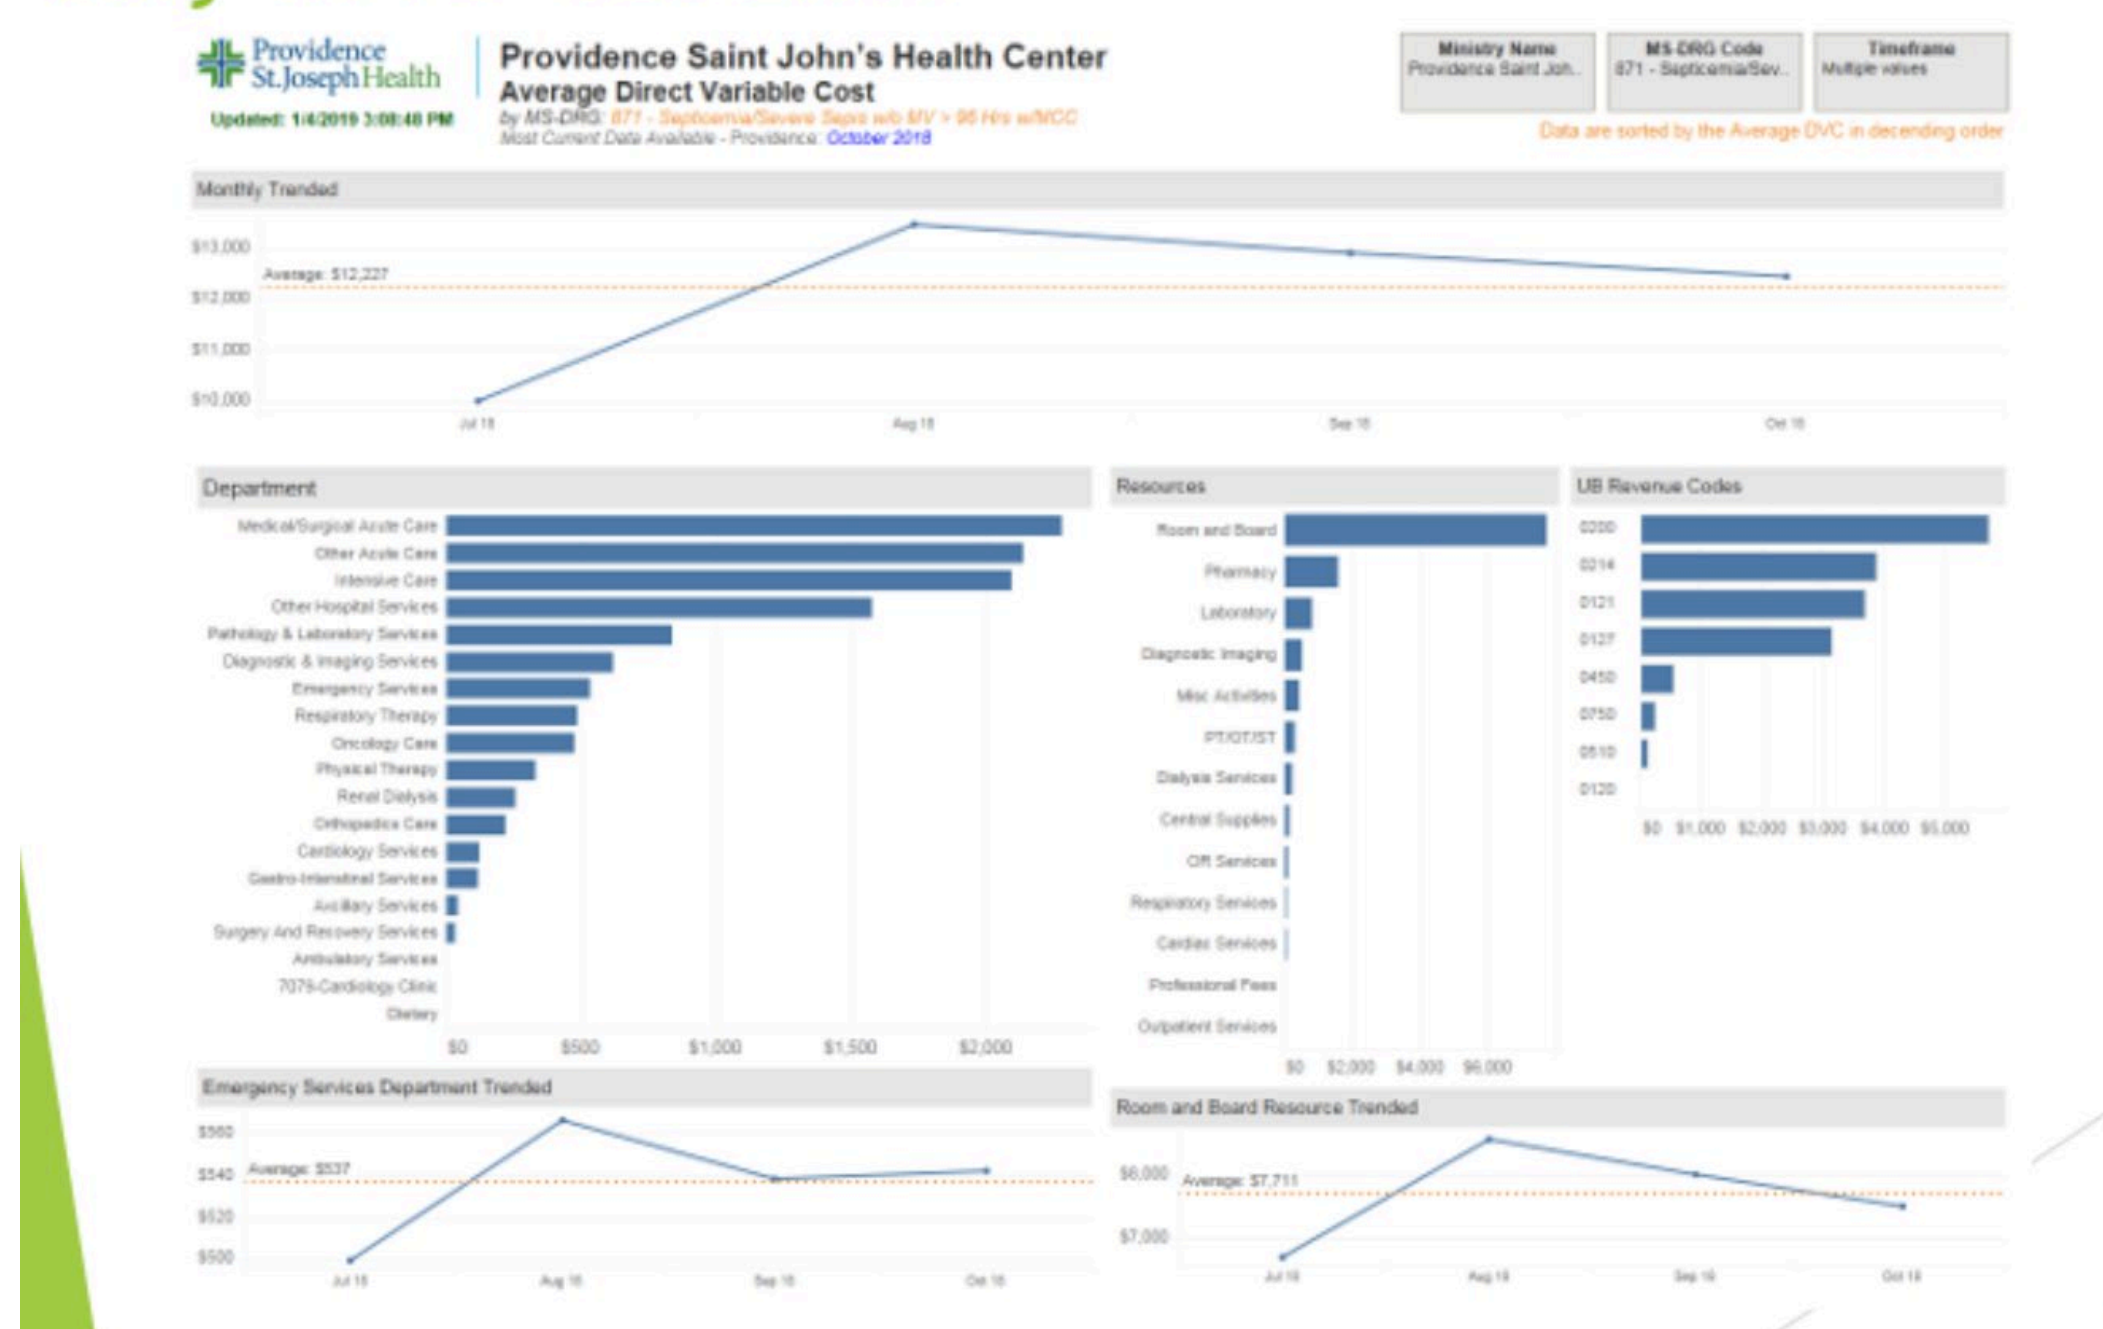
Providence St.Joseph Health

Updated: 1/4/2019 3:08:48 PM

Providence Saint John's Health Center
Average Direct Variable Cost
by MS-DRG: 871 - Septicemia/Severe Seps w/o MV > 96 Hrs w/MCC
Most Current Data Available - Providence: October 2018

| Ministry Name | MS-DRG Code | Timeframe |
|---|---|---|
| Providence Saint Joh.. | 871 - Septicemia/Sev... | Multiple values |

Data are sorted by the Average DVC in decending order

Monthly Trended

$13,000
$12,000
$11,000
$10,000
Average: $12,227
Jul 18
Aug 18
Sep 18
Oct 18

Department

Medical/Surgical Acute Care
Other Acute Care
Intensive Care
Other Hospital Services
Pathology & Laboratory Services
Diagnostic & Imaging Services
Emergency Services
Respiratory Therapy
Oncology Care
Physical Therapy
Renal Dialysis
Orthopedics Care
Cardiology Services
Gastro-Intestinal Services
Ancillary Services
Surgery And Recovery Services
Ambulatory Services
7076-Cardiology Clinic
Dietary
$0 $500 $1,000 $1,500 $2,000

Resources

Room and Board
Pharmacy
Laboratory
Diagnostic Imaging
Misc Activities
PT/OT/ST
Dialysis Services
Central Supplies
OR Services
Respiratory Services
Cardiac Services
Professional Fees
Outpatient Services
$0 $2,000 $4,000 $6,000

UB Revenue Codes

0200
0214
0121
0127
0450
0750
0510
0120
$0 $1,000 $2,000 $3,000 $4,000 $5,000

Emergency Services Department Trended

$560
$540
$520
$500
Average: $537
Jul 18
Aug 18
Sep 18
Oct 18

Room and Board Resource Trended

$8,000
$7,000
Average: $7,711
Jul 18
Aug 18
Sep 18
Oct 18